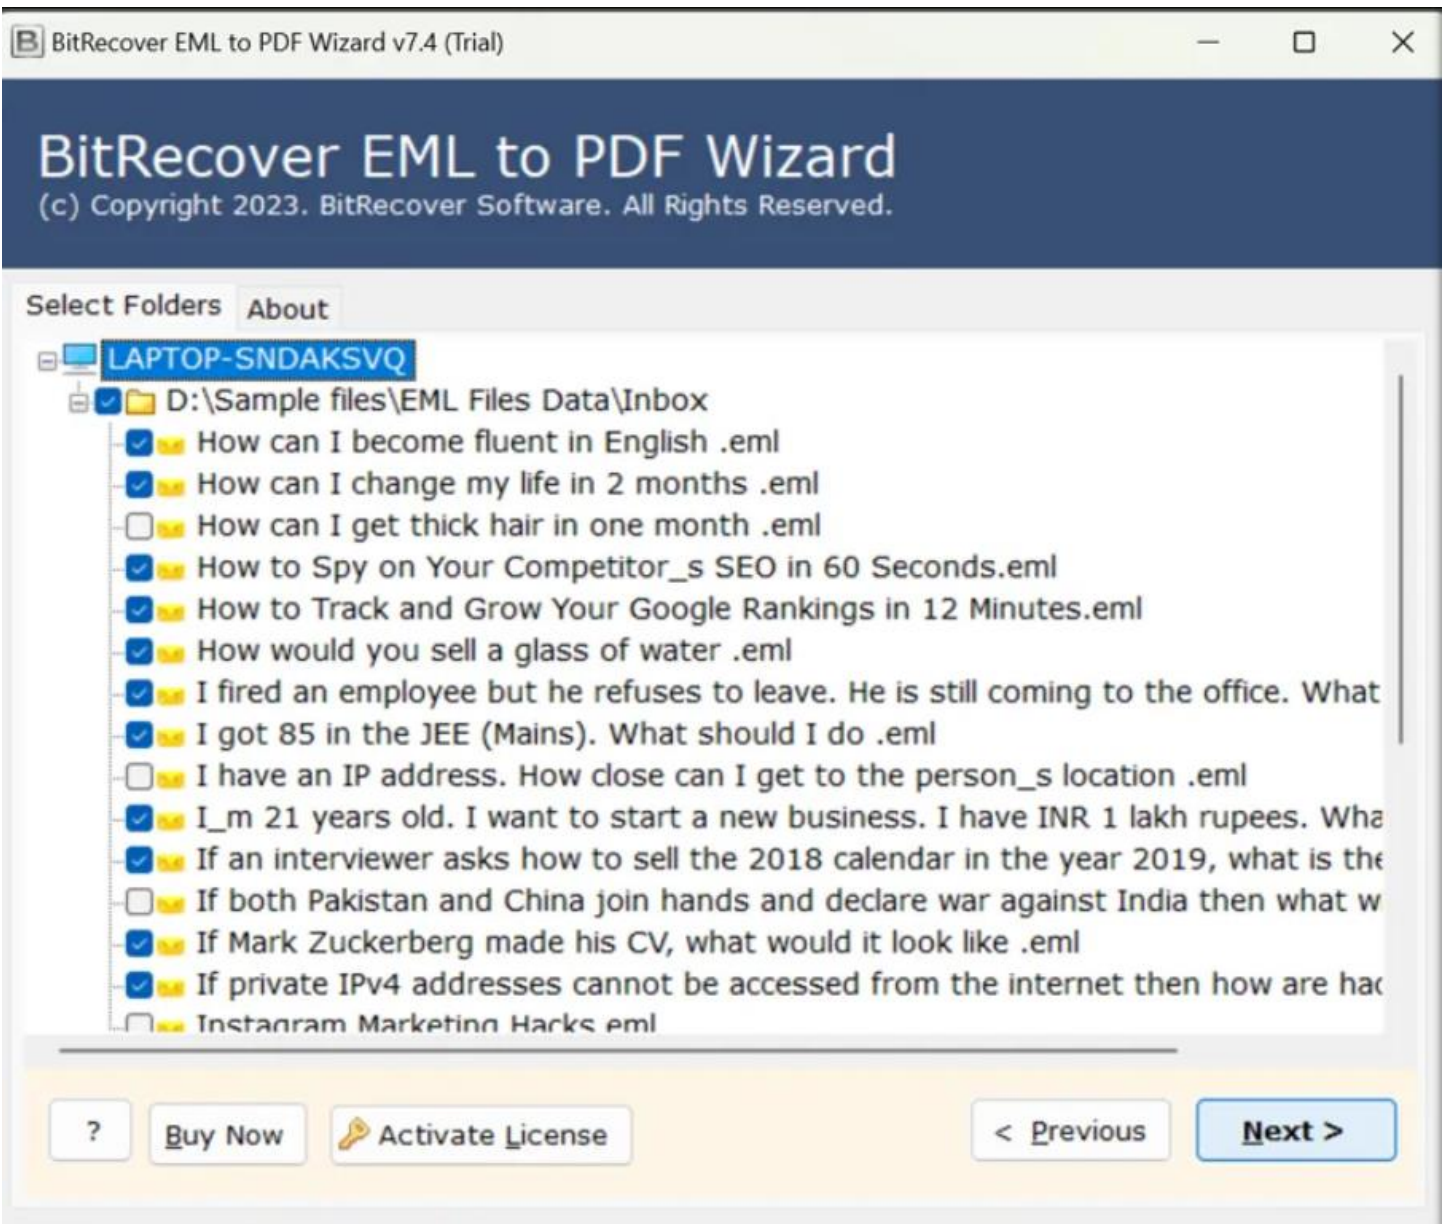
B BitRecover EML to PDF Wizard v7.4 (Trial)

BitRecover EML to PDF Wizard
(c) Copyright 2023. BitRecover Software. All Rights Reserved.

Select Folders | About

LAPTOP-SNDAKSVQ
D:\Sample files\EML Files Data\Inbox
How can I become fluent in English .eml
How can I change my life in 2 months .eml
How can I get thick hair in one month .eml
How to Spy on Your Competitor_s SEO in 60 Seconds.eml
How to Track and Grow Your Google Rankings in 12 Minutes.eml
How would you sell a glass of water .eml
I fired an employee but he refuses to leave. He is still coming to the office. What
I got 85 in the JEE (Mains). What should I do .eml
I have an IP address. How close can I get to the person_s location .eml
I_m 21 years old. I want to start a new business. I have INR 1 lakh rupees. Wha
If an interviewer asks how to sell the 2018 calendar in the year 2019, what is the
If both Pakistan and China join hands and declare war against India then what w
If Mark Zuckerberg made his CV, what would it look like .eml
If private IPv4 addresses cannot be accessed from the internet then how are ha
Instagram Marketing Hacks.eml

? | Buy Now | Activate License | < Previous | Next >